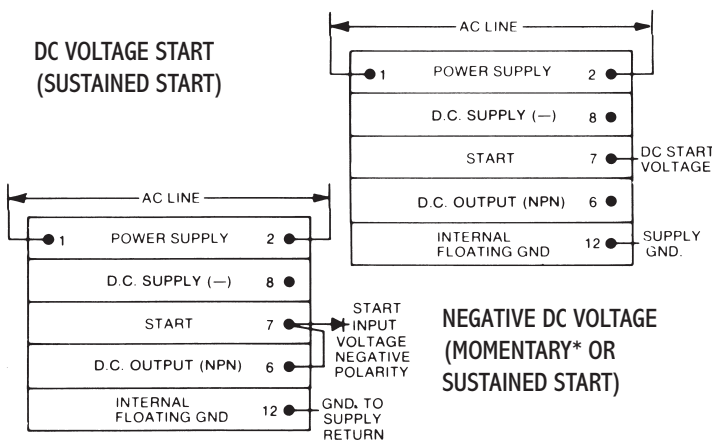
AC LINE

DC VOLTAGE START
(SUSTAINED START)

1 POWER SUPPLY 2
D.C. SUPPLY (—) 8
START 7 DC START VOLTAGE
D.C. OUTPUT (NPN) 6
INTERNAL FLOATING GND 12 SUPPLY GND.

AC LINE

1 POWER SUPPLY 2
D.C. SUPPLY (—) 8
START 7 START INPUT VOLTAGE NEGATIVE POLARITY
D.C. OUTPUT (NPN) 6
INTERNAL FLOATING GND 12 GND. TO SUPPLY RETURN

NEGATIVE DC VOLTAGE
(MOMENTARY* OR
SUSTAINED START)